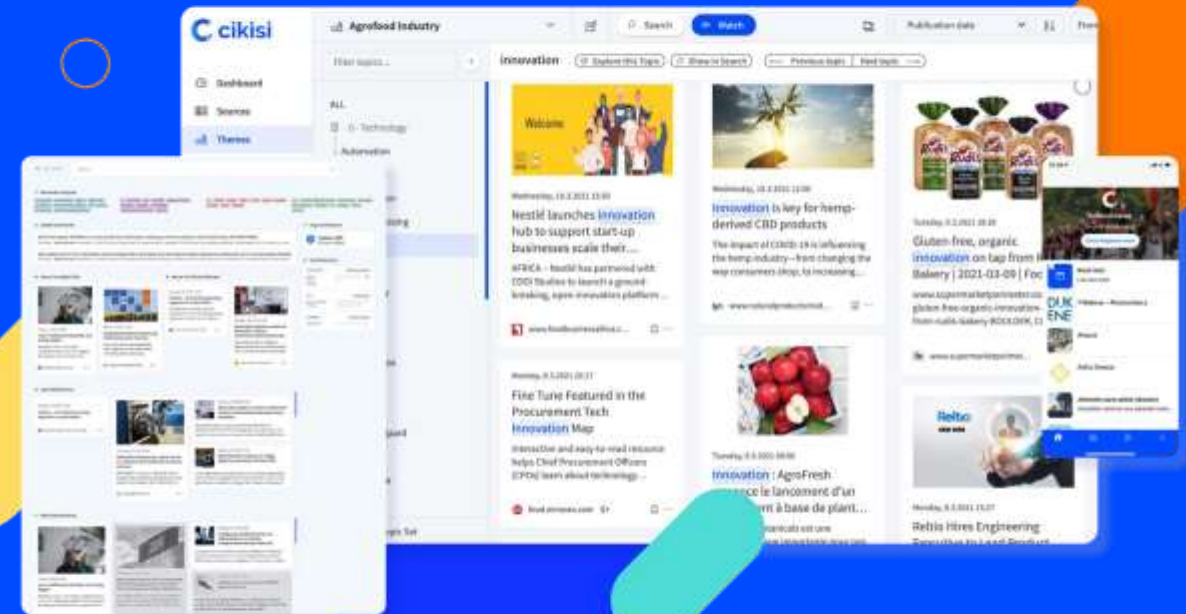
cikisi

Dashboard
Sources
Themes

Agrofood Industry
Search
Watch
Publication date

Filter topics...
ALL
Technology
Automation

Innovation
Explore this Topic
Show in Search
Previous topic
Next topic

Welcome

Wednesday, 10.3.2021 15:00
Nestlé launches Innovation hub to support start-up businesses scale their...
AFRICA – Nestlé has partnered with CDDI Studios to launch a ground-breaking, open-innovation platform ...
www.foodbusinessafrica.c...

Monday, 8.3.2021 20:17
Fine Tune Featured in the Procurement Tech Innovation Map
Interactive and easy-to-read resource helps Chief Procurement Officers (CPOs) leverage technology ...
food.einnews.com

Wednesday, 10.3.2021 12:00
Innovation is key for hemp-derived CBD products
The impact of COVID-19 is influencing the hemp industry—from changing the way consumers shop, to increasing...
www.naturalproductsinsid...

Tuesday, 9.3.2021 08:00
Innovation : AgroFresh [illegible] le lancement d'un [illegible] à base de plant...

Tuesday, 9.3.2021 18:18
Gluten free, organic innovation on tap from Bakery | 2021-03-09 | Foo
www.supermarketperimeter.co... gluten free organic innovation from rustic bakery BOULDER, C...
www.supermarketperim...

Reltio
Monday, 8.3.2021 15:27
Reltio Hires Engineering Executive to Lead Product

DUKE ENE